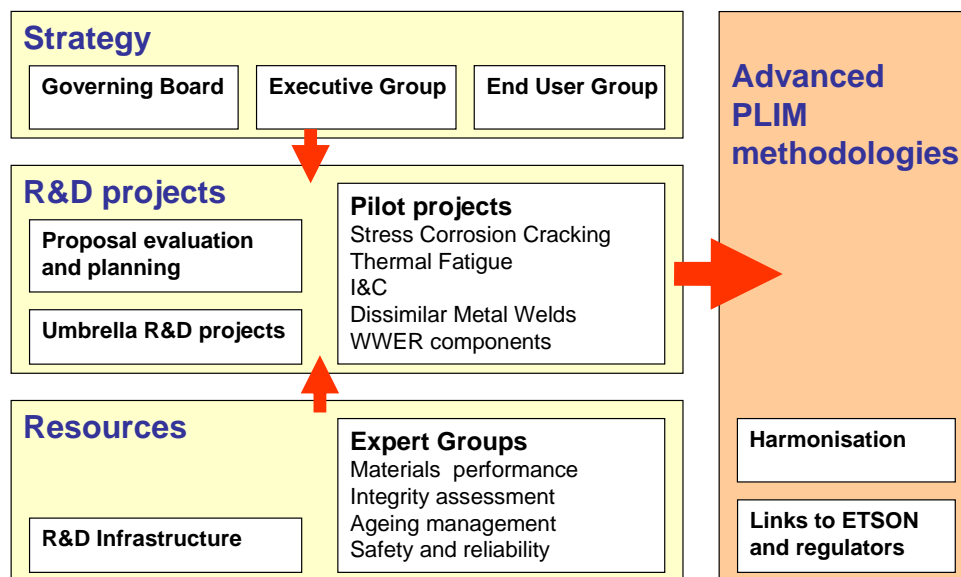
Strategy

Governing Board

Executive Group

End User Group

R&D projects

Proposal evaluation and planning

Umbrella R&D projects

Pilot projects
Stress Corrosion Cracking
Thermal Fatigue
I&C
Dissimilar Metal Welds
WWER components

Resources

R&D Infrastructure

Expert Groups
Materials performance
Integrity assessment
Ageing management
Safety and reliability

Advanced PLIM methodologies

Harmonisation

Links to ETSON and regulators